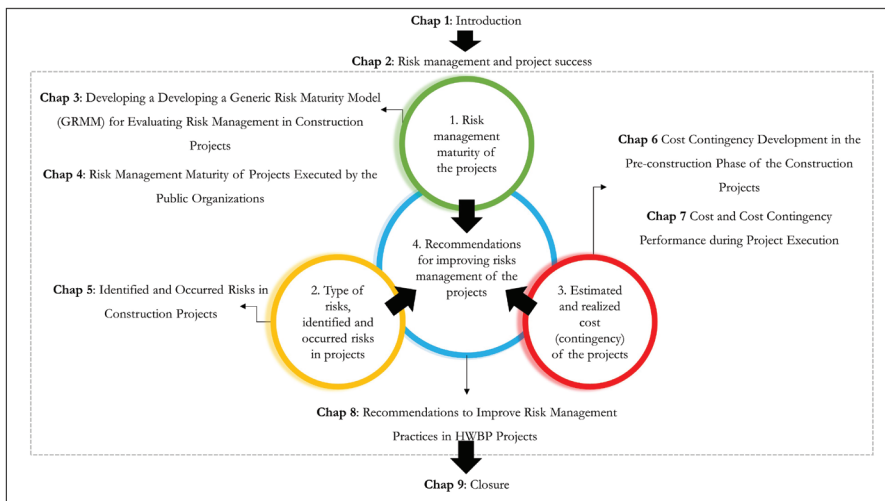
**Chap 1**: Introduction

**Chap 2**: Risk management and project success

**Chap 3**: Developing a Developing a Generic Risk Maturity Model (GRMM) for Evaluating Risk Management in Construction Projects

**Chap 4**: Risk Management Maturity of Projects Executed by the Public Organizations

1. Risk management maturity of the projects

**Chap 6** Cost Contingency Development in the Pre-construction Phase of the Construction Projects

**Chap 7** Cost and Cost Contingency Performance during Project Execution

4. Recommendations for improving risks management of the projects

**Chap 5**: Identified and Occurred Risks in Construction Projects

2. Type of risks, identified and occurred risks in projects

3. Estimated and realized cost (contingency) of the projects

**Chap 8**: Recommendations to Improve Risk Management Practices in HWBP Projects

**Chap 9**: Closure